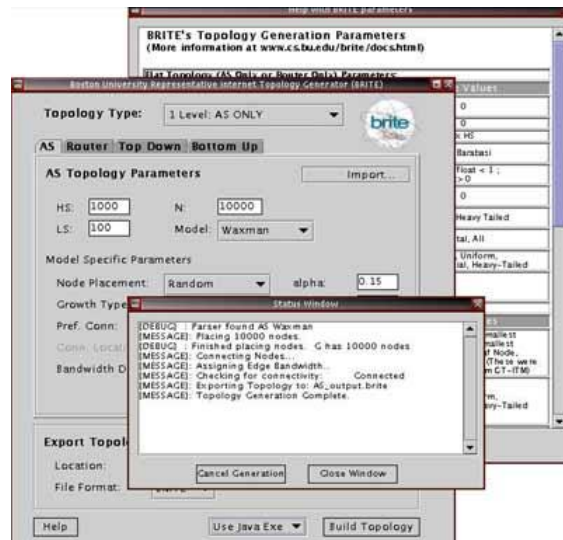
Help with BRITE parameters

BRITE's Topology Generation Parameters
(More information at www.cs.bu.edu/brite/docs.html)

Flat Topology (AS Only or Router Only) Parameters:

Values
0
0
< HS
Barabasi
float < 1 ;
> 0
0
Heavy Tailed
tal, All
Uniform,
ial, Heavy-Tailed

mallest
mallest
f Node,
(These were
m GT-ITM)

m,
avy-Tailed

Boston University Representative Internet Topology Generator (BRITE)

Topology Type: 1 Level: AS ONLY

brite

AS Router Top Down Bottom Up

AS Topology Parameters

Import...

HS: 1000 N: 10000
LS: 100 Model: Waxman

Model Specific Parameters

Node Placement: Random alpha: 0.15
Growth Type
Pref. Conn:
Conn. Locali
Bandwidth D

Export Topol
Location:
File Format:

Help Use Java Exe Build Topology

Status Window

[DEBUG] : Parser found AS Waxman
[MESSAGE]: Placing 10000 nodes.
[DEBUG] : Finished placing nodes. G has 10000 nodes
[MESSAGE]: Connecting Nodes...
[MESSAGE]: Assigning Edge Bandwidth...
[MESSAGE]: Checking for connectivity: Connected
[MESSAGE]: Exporting Topology to: AS_output.brite
[MESSAGE]: Topology Generation Complete.

Cancel Generation Close Window